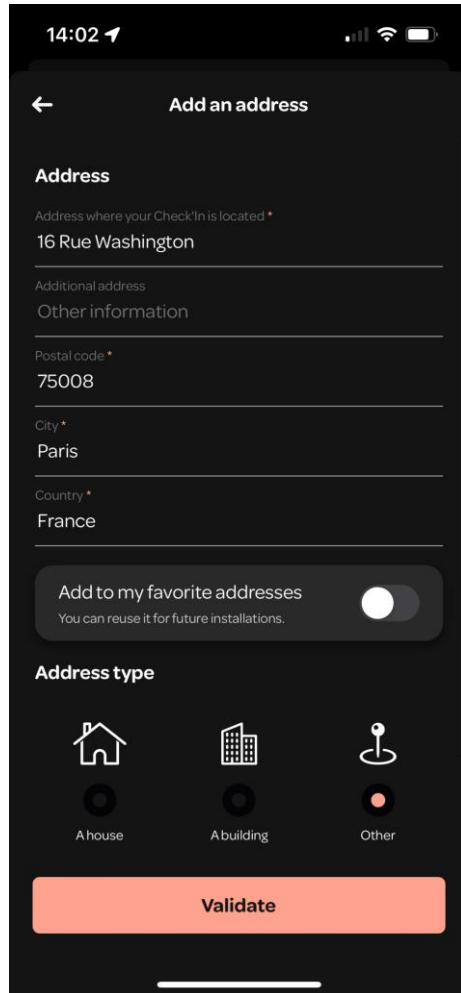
14:02

Add an address

Address

Address where your Check'In is located *
16 Rue Washington

Additional address
Other information

Postal code *
75008

City *
Paris

Country *
France

Add to my favorite addresses
You can reuse it for future installations.

Address type

A house

A building

Other

Validate